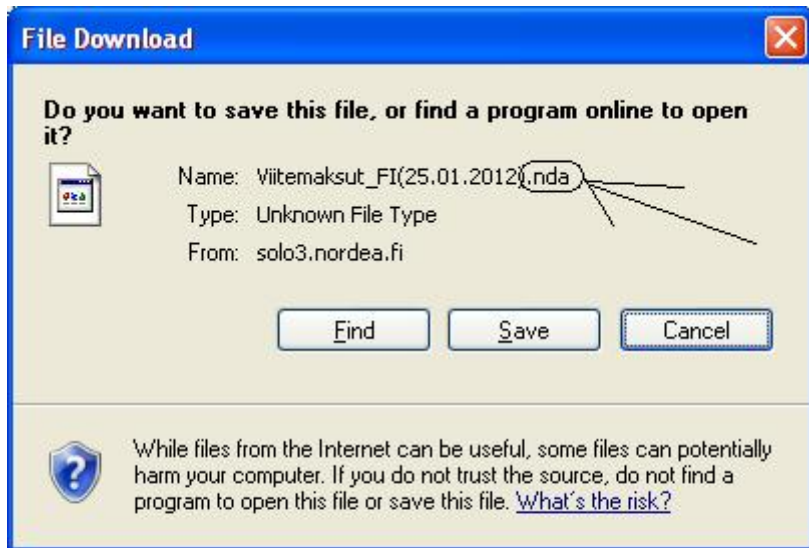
File Download

Do you want to save this file, or find a program online to open it?

Name: Viitemaksut_FI(25.01.2012).nda
Type: Unknown File Type
From: solo3.nordea.fi

Find
Save
Cancel

While files from the Internet can be useful, some files can potentially harm your computer. If you do not trust the source, do not find a program to open this file or save this file. What's the risk?